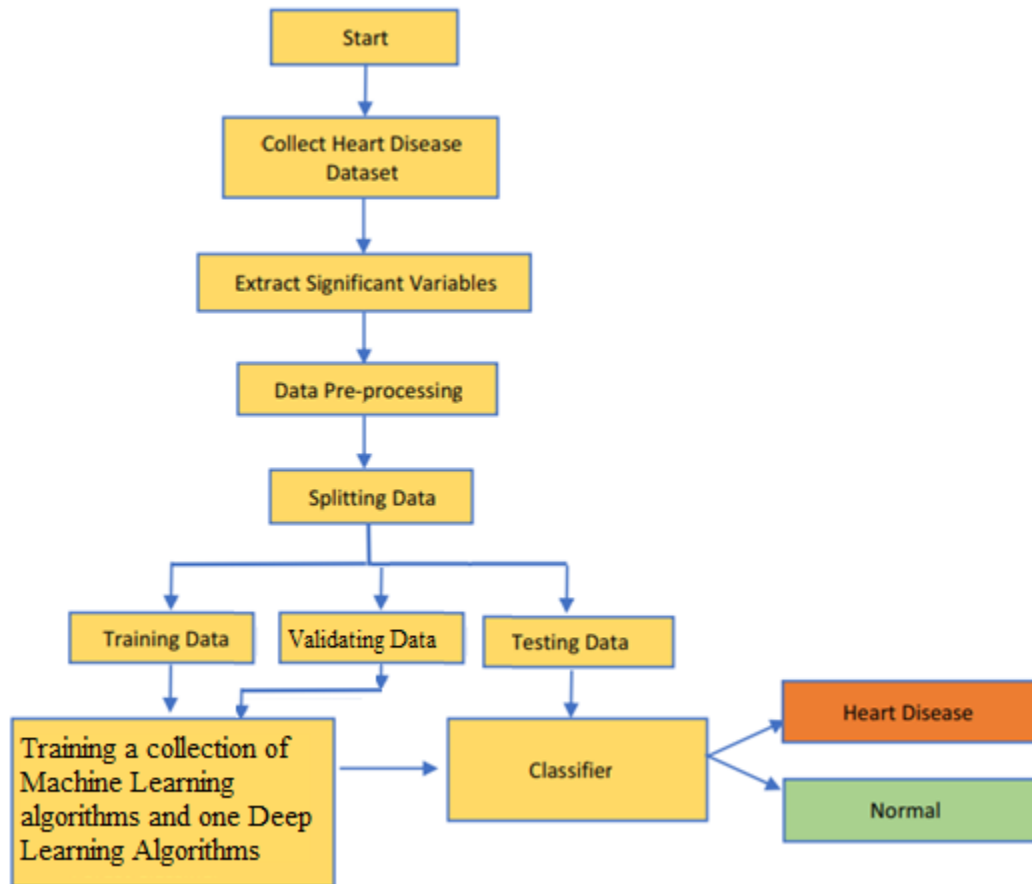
Start

Collect Heart Disease Dataset

Extract Significant Variables

Data Pre-processing

Splitting Data

Training Data

Validating Data

Testing Data

Training a collection of Machine Learning algorithms and one Deep Learning Algorithms

Classifier

Heart Disease

Normal